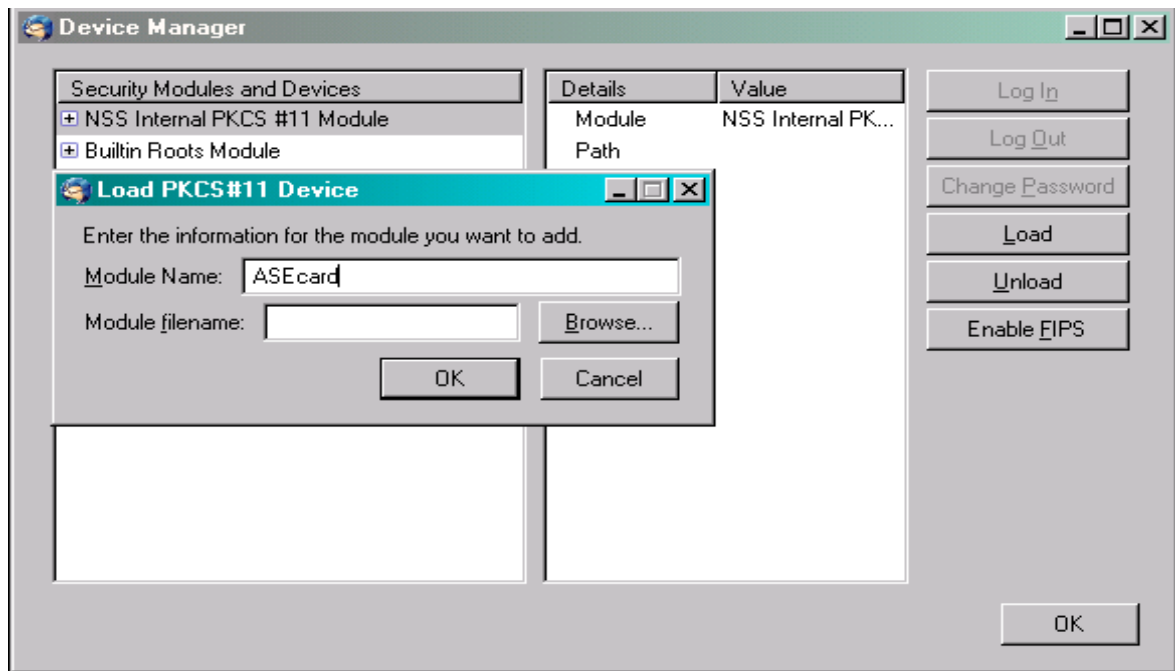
Device Manager

| Security Modules and Devices |
|---|
| ⊞ NSS Internal PKCS #11 Module |
| ⊞ Builtin Roots Module |

| Details | Value |
|---|---|
| Module | NSS Internal PK... |
| Path | |

Log In

Log Out

Change Password

Load

Unload

Enable FIPS

Load PKCS#11 Device

Enter the information for the module you want to add.

Module Name: ASEcard

Module filename:

Browse...

OK

Cancel

OK